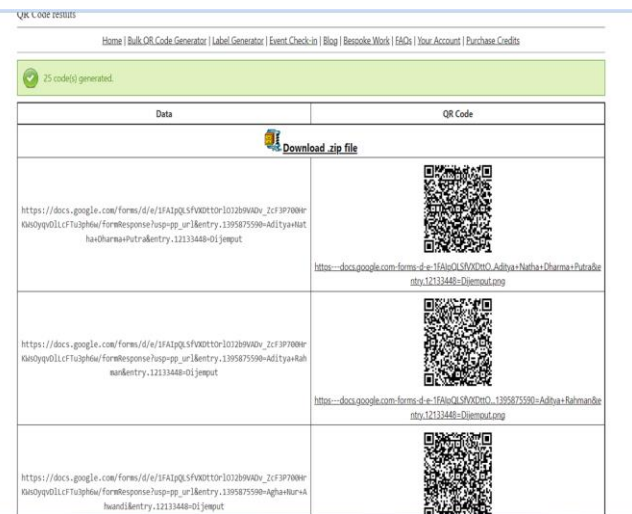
QR Code results

Home | Bulk QR Code Generator | Label Generator | Event Check-in | Blog | Bespoke Work | FAQs | Your Account | Purchase Credits

25 code(s) generated.

| Data | QR Code |
|---|---|
| Download .zip file | |
| https://docs.google.com/forms/d/e/1FAIpQLSfVXDtOrlO32b9VADv_2cF3P700HrKWsOyqvDlLcFTu3ph6w/formResponse?usp=pp_url&entry.1395875590=Aditya+Natha+Dharma+Putra&entry.12133448=Dijemput | https---docs.google.com-forms-d-e-1FAIpQLSfVXDtO...Aditya+Natha+Dharma+Putra&entry.12133448=Dijemput.png |
| https://docs.google.com/forms/d/e/1FAIpQLSfVXDtOrlO32b9VADv_2cF3P700HrKWsOyqvDlLcFTu3ph6w/formResponse?usp=pp_url&entry.1395875590=Aditya+Rahman&entry.12133448=Dijemput | https---docs.google.com-forms-d-e-1FAIpQLSfVXDtO...1395875590=Aditya+Rahman&entry.12133448=Dijemput.png |
| https://docs.google.com/forms/d/e/1FAIpQLSfVXDtOrlO32b9VADv_2cF3P700HrKWsOyqvDlLcFTu3ph6w/formResponse?usp=pp_url&entry.1395875590=Agha+Nur+Ahwandi&entry.12133448=Dijemput | |